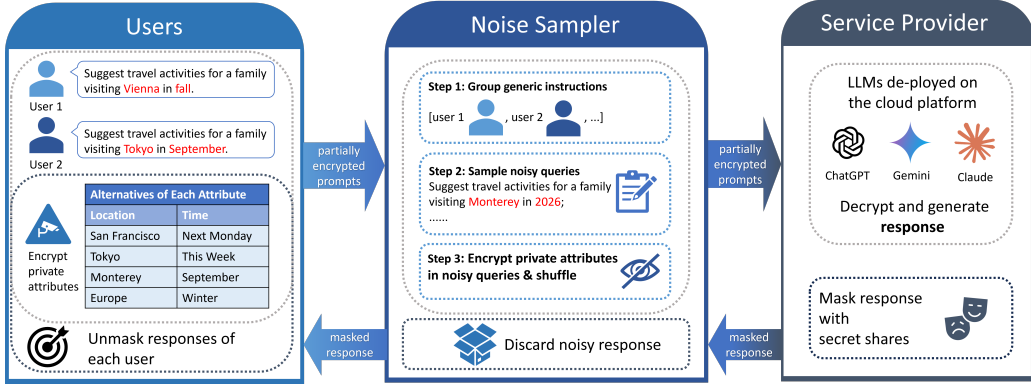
Users

User 1
Suggest travel activities for a family visiting Vienna in fall.

User 2
Suggest travel activities for a family visiting Tokyo in September.

Encrypt private attributes

| Alternatives of Each Attribute | |
|---|---|
| Location | Time |
| San Francisco | Next Monday |
| Tokyo | This Week |
| Monterey | September |
| Europe | Winter |

Unmask responses of each user

partially encrypted prompts

masked response

Noise Sampler

Step 1: Group generic instructions
[user 1, user 2, ...]

Step 2: Sample noisy queries
Suggest travel activities for a family visiting Monterey in 2026;
......

Step 3: Encrypt private attributes in noisy queries & shuffle

Discard noisy response

partially encrypted prompts

masked response

Service Provider

LLMs de-ployed on the cloud platform

ChatGPT
Gemini
Claude

Decrypt and generate response

Mask response with secret shares